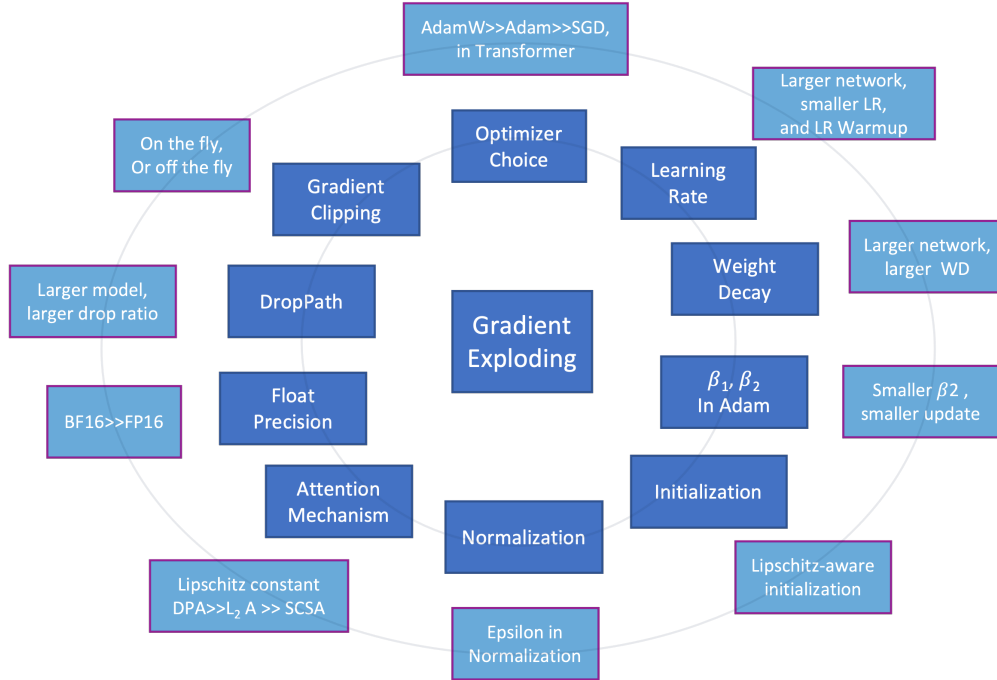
AdamW>>Adam>>SGD, in Transformer

On the fly, Or off the fly

Optimizer Choice

Larger network, smaller LR, and LR Warmup

Learning Rate

Gradient Clipping

Larger network, larger WD

Weight Decay

Larger model, larger drop ratio

DropPath

Gradient Exploding

$\beta_1$, $\beta_2$ In Adam

Smaller $\beta 2$ , smaller update

BF16>>FP16

Float Precision

Attention Mechanism

Initialization

Normalization

Lipschitz-aware initialization

Lipschitz constant DPA>>$L_2$ A >> SCSA

Epsilon in Normalization